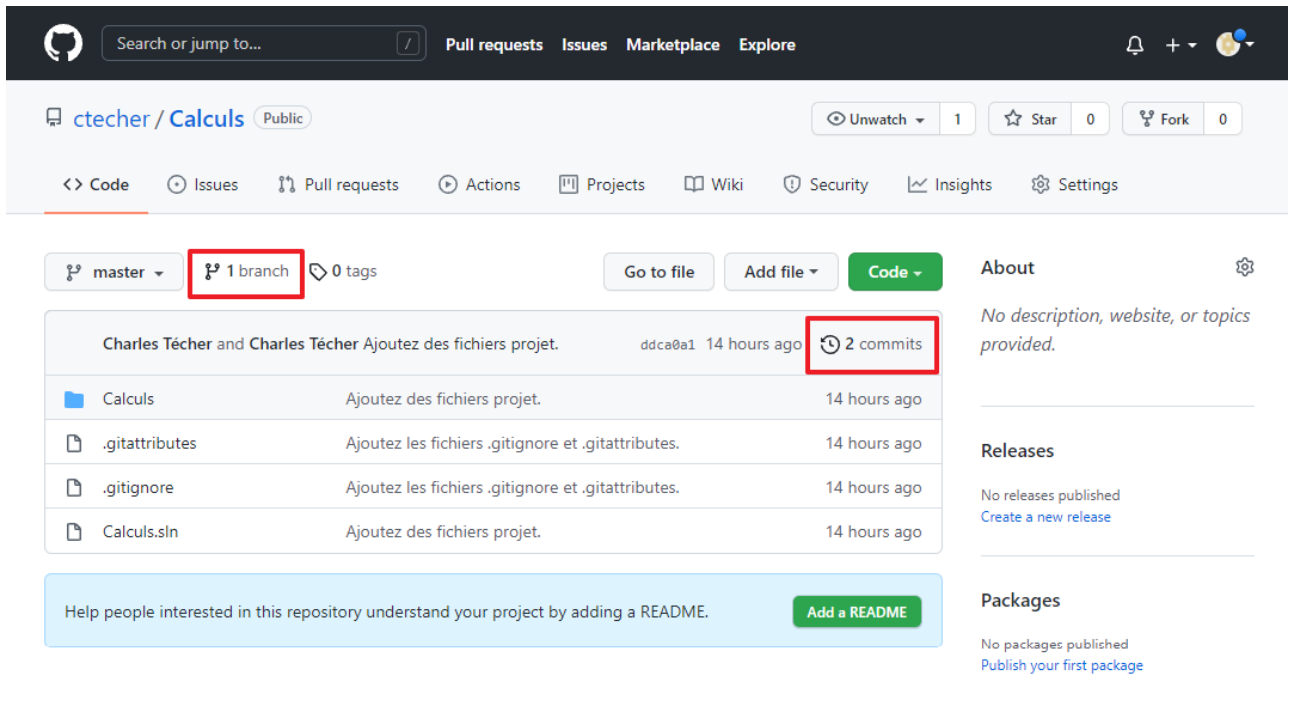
Search or jump to... /
Pull requests Issues Marketplace Explore

ctecher / Calculs Public

Unwatch 1 Star 0 Fork 0

Code Issues Pull requests Actions Projects Wiki Security Insights Settings

master 1 branch 0 tags

Go to file Add file Code

Charles Técher and Charles Técher Ajoutez des fichiers projet. ddca0a1 14 hours ago 2 commits

| | | |
|---|---|---|
| Calculs | Ajoutez des fichiers projet. | 14 hours ago |
| .gitattributes | Ajoutez les fichiers .gitignore et .gitattributes. | 14 hours ago |
| .gitignore | Ajoutez les fichiers .gitignore et .gitattributes. | 14 hours ago |
| Calculs.sln | Ajoutez des fichiers projet. | 14 hours ago |

Help people interested in this repository understand your project by adding a README. Add a README

About

No description, website, or topics provided.

Releases

No releases published
Create a new release

Packages

No packages published
Publish your first package